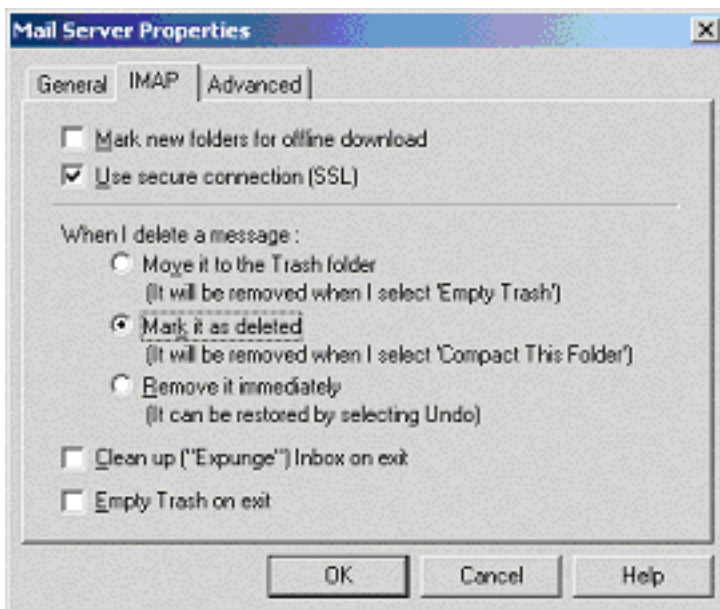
Mail Server Properties
×

General
IMAP
Advanced

Mark new folders for offline download
Use secure connection (SSL)

When I delete a message :
Move it to the Trash folder
(It will be removed when I select 'Empty Trash')
Mark it as deleted
(It will be removed when I select 'Compact This Folder')
Remove it immediately
(It can be restored by selecting Undo)

Clean up ("Expunge") Inbox on exit
Empty Trash on exit

OK
Cancel
Help